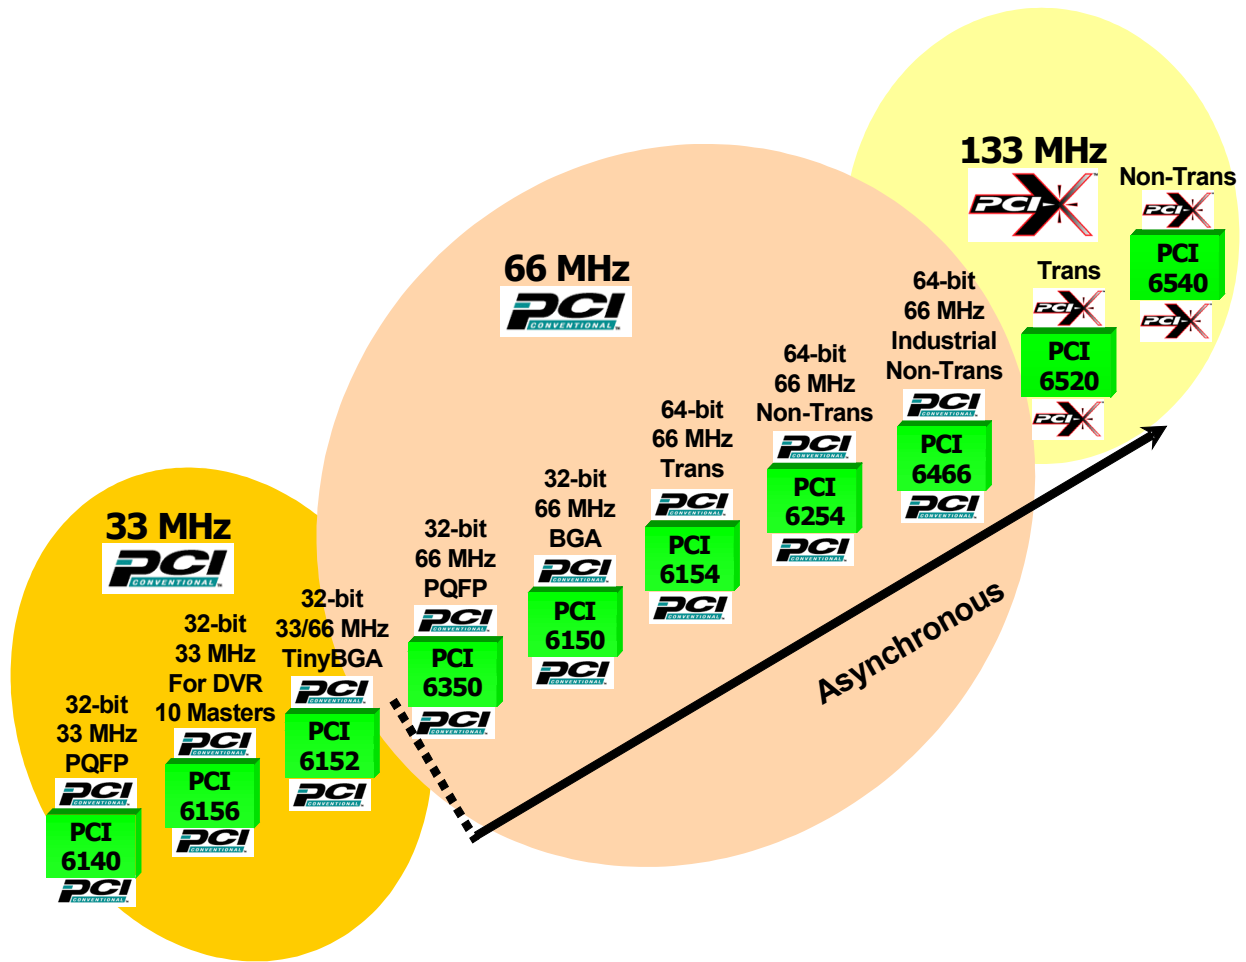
133 MHz

PCI-X

Non-Trans

PCI-X

PCI 6540

PCI-X

66 MHz

PCI CONVENTIONAL

Trans

PCI-X

PCI 6520

PCI-X

64-bit 66 MHz Industrial Non-Trans

PCI CONVENTIONAL

PCI 6466

PCI CONVENTIONAL

64-bit 66 MHz Non-Trans

PCI CONVENTIONAL

PCI 6254

PCI CONVENTIONAL

64-bit 66 MHz Trans

PCI CONVENTIONAL

PCI 6154

PCI CONVENTIONAL

32-bit 66 MHz BGA

PCI CONVENTIONAL

PCI 6150

PCI CONVENTIONAL

32-bit 66 MHz PQFP

PCI CONVENTIONAL

PCI 6350

PCI CONVENTIONAL

33 MHz

PCI CONVENTIONAL

32-bit 33/66 MHz TinyBGA

PCI CONVENTIONAL

PCI 6152

PCI CONVENTIONAL

32-bit 33 MHz For DVR 10 Masters

PCI CONVENTIONAL

PCI 6156

PCI CONVENTIONAL

32-bit 33 MHz PQFP

PCI CONVENTIONAL

PCI 6140

PCI CONVENTIONAL

Asynchronous